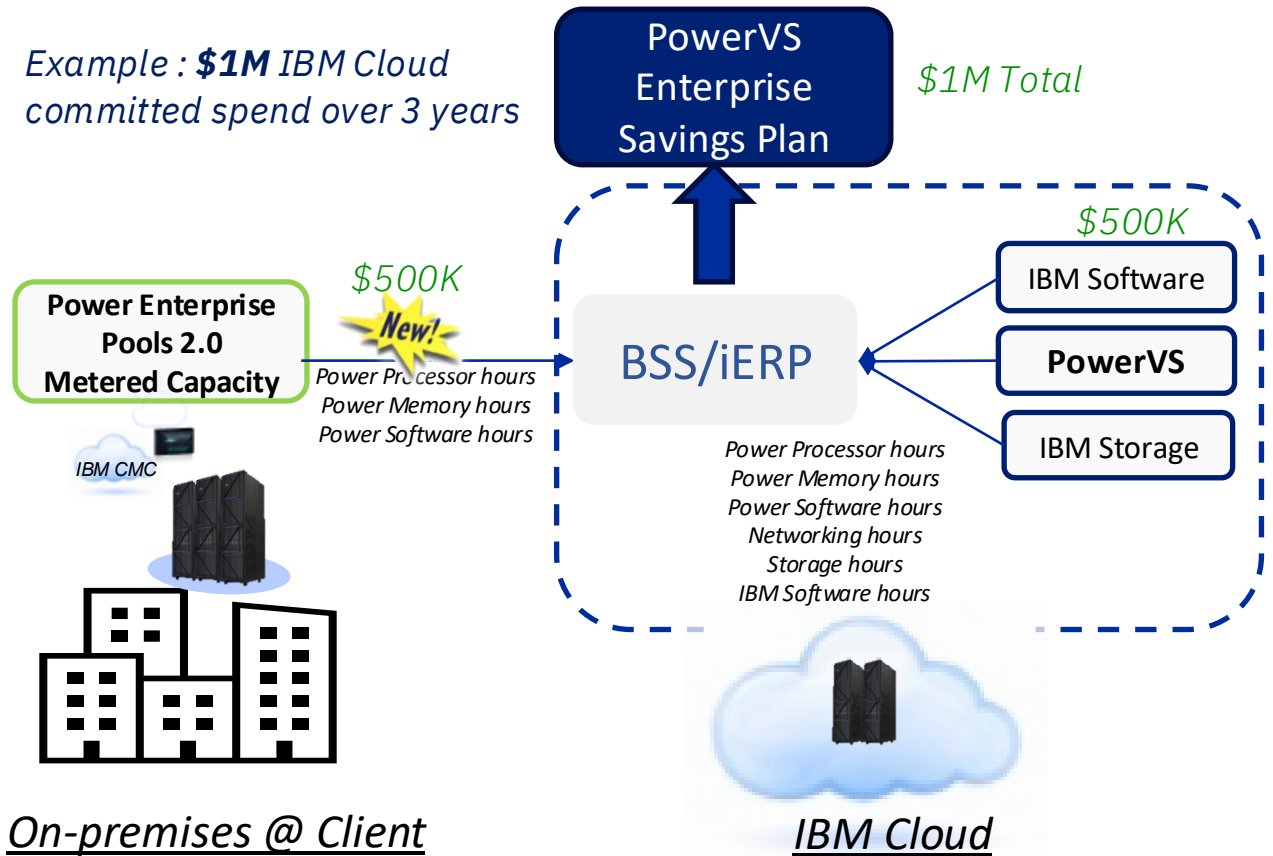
Example : **$1M** IBM Cloud committed spend over 3 years

PowerVS Enterprise Savings Plan

$1M Total

$500K

IBM Software

PowerVS

IBM Storage

$500K

New!

Power Enterprise Pools 2.0 Metered Capacity

Power Processor hours
Power Memory hours
Power Software hours

BSS/iERP

IBM CMC

Power Processor hours
Power Memory hours
Power Software hours
Networking hours
Storage hours
IBM Software hours

On-premises @ Client

IBM Cloud